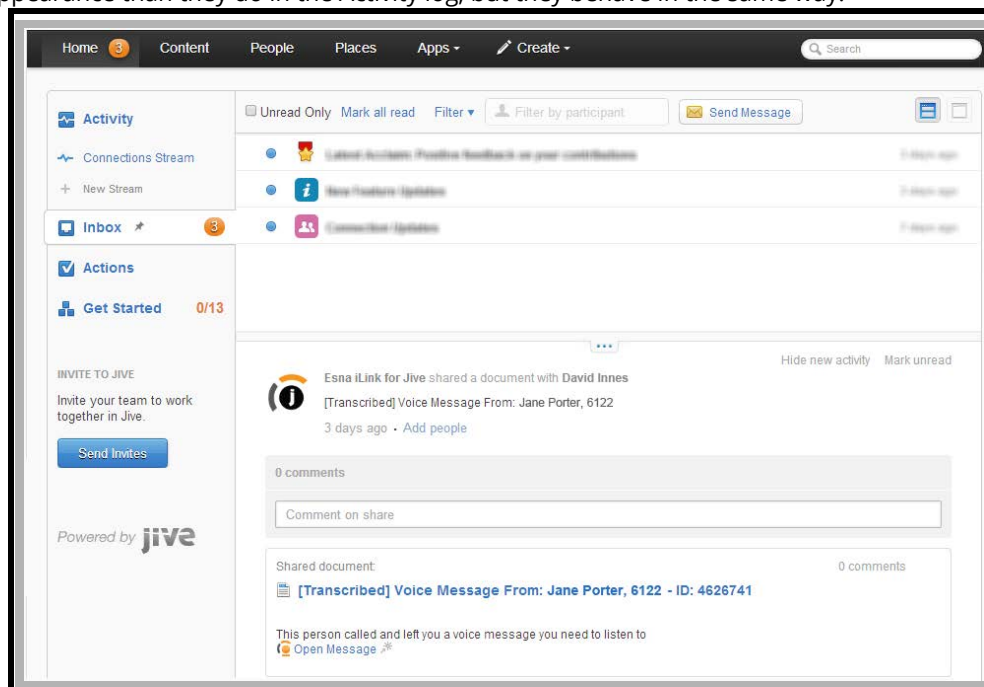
appearance than they do in the Activity log, but they behave in the same way.

Home 3 Content People Places Apps ▾ Create ▾ Search

Activity
Connections Stream
+ New Stream
Inbox 3
Actions
Get Started 0/13

INVITE TO JIVE
Invite your team to work together in Jive.
Send Invites

Powered by jive

Unread Only Mark all read Filter ▾ Filter by participant Send Message

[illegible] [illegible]
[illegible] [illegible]
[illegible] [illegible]

...

Hide new activity Mark unread

Esna iLink for Jive shared a document with David Innes
[Transcribed] Voice Message From: Jane Porter, 6122
3 days ago · Add people

0 comments

Comment on share

Shared document: 0 comments
[Transcribed] Voice Message From: Jane Porter, 6122 - ID: 4626741

This person called and left you a voice message you need to listen to
Open Message